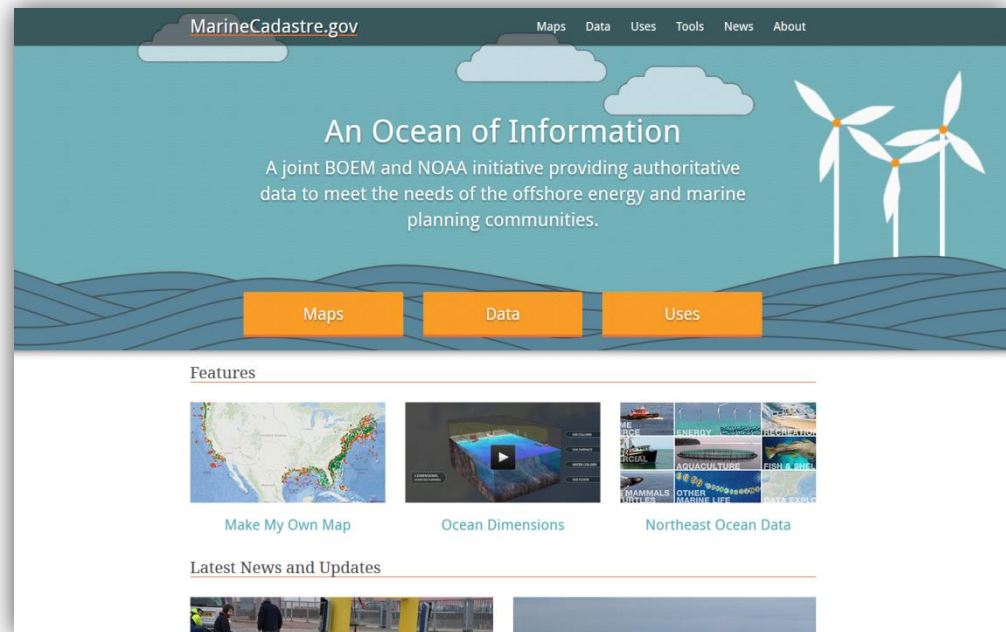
MarineCadastre.gov

Maps Data Uses Tools News About

An Ocean of Information

A joint BOEM and NOAA initiative providing authoritative data to meet the needs of the offshore energy and marine planning communities.

Maps Data Uses

Features

Make My Own Map

Ocean Dimensions

Northeast Ocean Data

Latest News and Updates